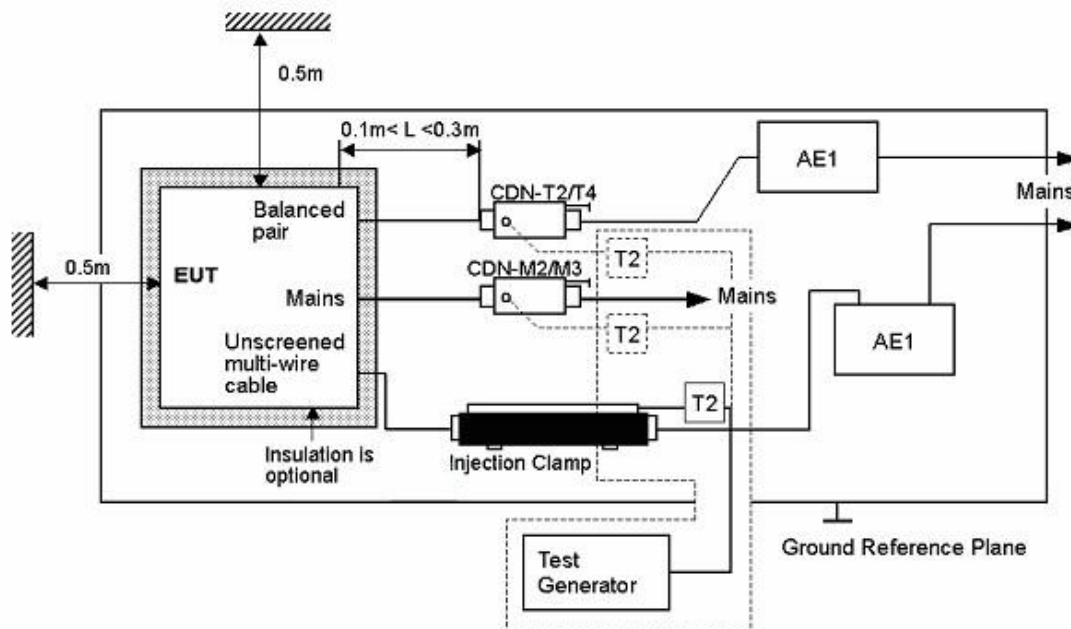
0.5m

0.1m< L <0.3m

AE1

Mains

CDN-T2/T4

Balanced pair

0.5m

EUT

T2

CDN-M2/M3

Mains

Mains

T2

Unscreened multi-wire cable

AE1

T2

Insulation is optional

Injection Clamp

Test Generator

Ground Reference Plane